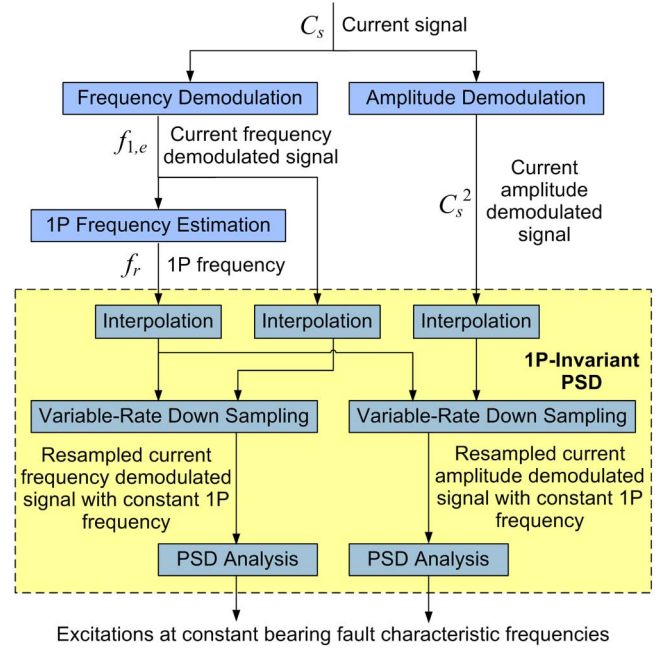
$C_s$ Current signal

Frequency Demodulation

Amplitude Demodulation

$f_{1,e}$ Current frequency demodulated signal

1P Frequency Estimation

Current amplitude demodulated signal $C_s^2$

$f_r$ 1P frequency

Interpolation

Interpolation

Interpolation

1P-Invariant PSD

Variable-Rate Down Sampling

Variable-Rate Down Sampling

Resampled current frequency demodulated signal with constant 1P frequency

Resampled current amplitude demodulated signal with constant 1P frequency

PSD Analysis

PSD Analysis

Excitations at constant bearing fault characteristic frequencies